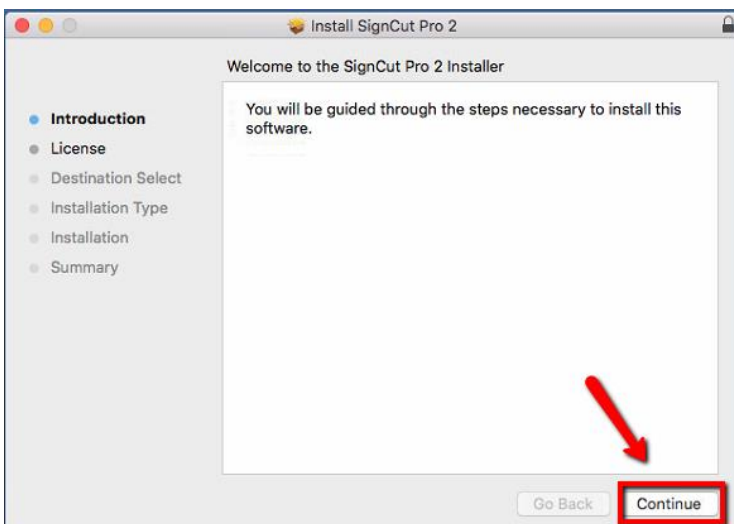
Install SignCut Pro 2

Welcome to the SignCut Pro 2 Installer

Introduction
License
Destination Select
Installation Type
Installation
Summary

You will be guided through the steps necessary to install this software.

Go Back
Continue